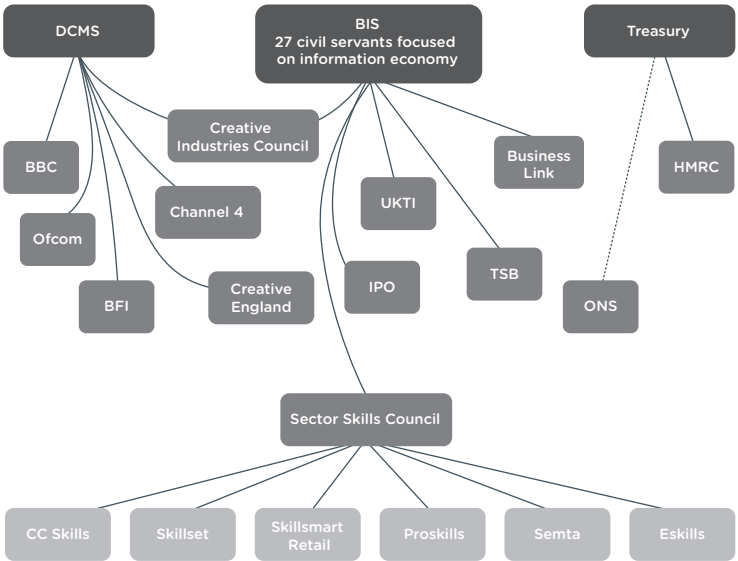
DCMS

BIS
27 civil servants focused on information economy

Treasury

Creative Industries Council

BBC

Ofcom

Channel 4

BFI

Creative England

UKTI

IPO

Business Link

TSB

HMRC

ONS

Sector Skills Council

CC Skills

Skillset

Skillsmart Retail

Proskills

Semta

Eskills